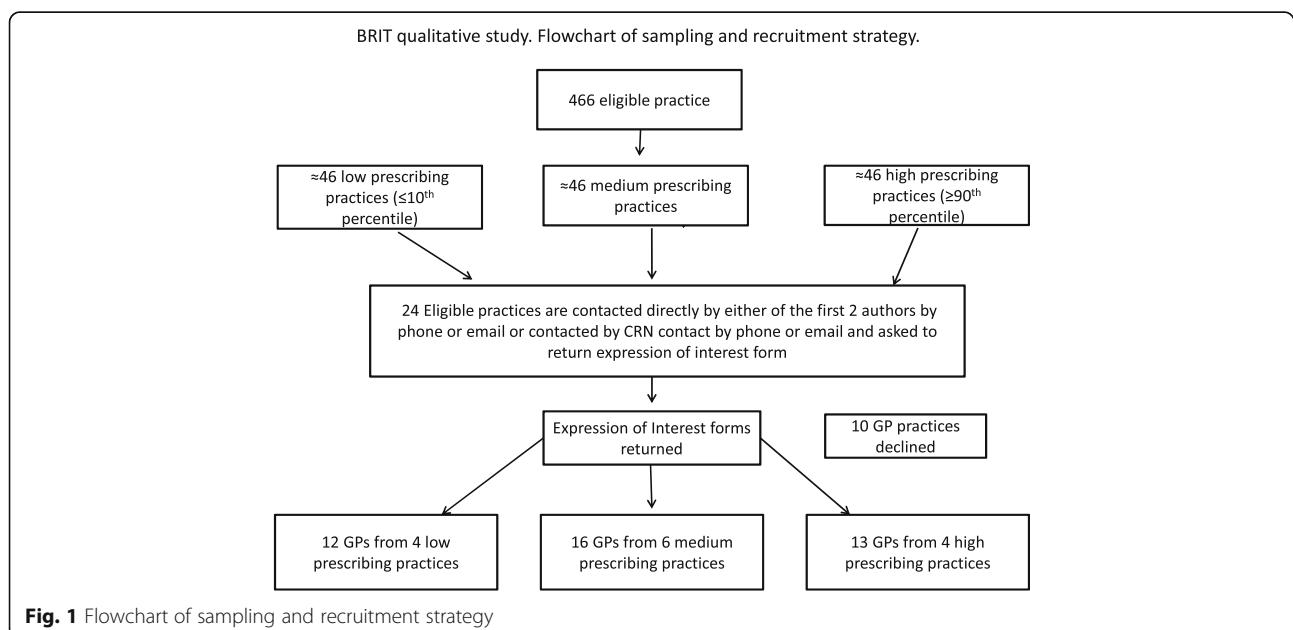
BRIT qualitative study. Flowchart of sampling and recruitment strategy.

466 eligible practice

≈46 low prescribing practices (≤10$^{th}$ percentile)

≈46 medium prescribing practices

≈46 high prescribing practices (≥90$^{th}$ percentile)

24 Eligible practices are contacted directly by either of the first 2 authors by phone or email or contacted by CRN contact by phone or email and asked to return expression of interest form

Expression of Interest forms returned

10 GP practices declined

12 GPs from 4 low prescribing practices

16 GPs from 6 medium prescribing practices

13 GPs from 4 high prescribing practices

**Fig. 1** Flowchart of sampling and recruitment strategy